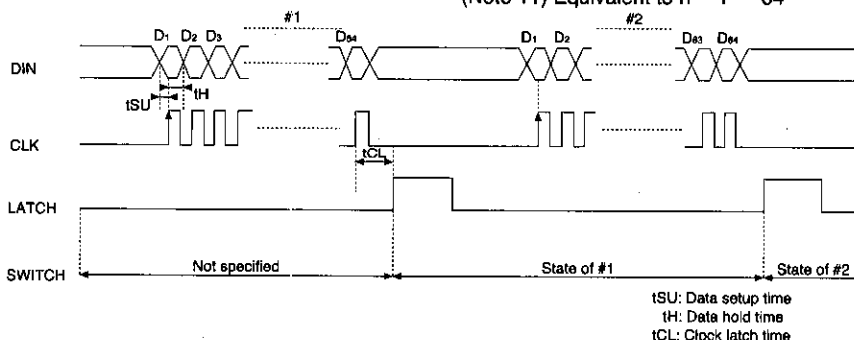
(Note 11) Equivalent to n = 1 ~ 64

#1

#2

$D_1$ $D_2$ $D_3$ $D_{64}$ $D_1$ $D_2$ $D_{63}$ $D_{64}$

DIN

tSU

tH

CLK

tCL

LATCH

SWITCH

Not specified

State of #1

State of #2

tSU: Data setup time
tH: Data hold time
tCL: Clock latch time